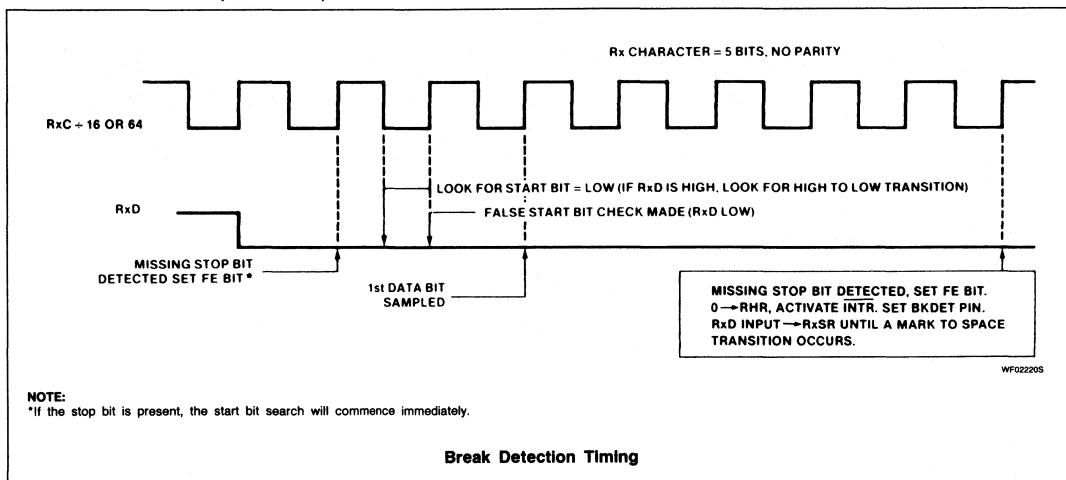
Rx CHARACTER = 5 BITS, NO PARITY

RxC ÷ 16 OR 64

LOOK FOR START BIT = LOW (IF RxD IS HIGH, LOOK FOR HIGH TO LOW TRANSITION)

RxD

FALSE START BIT CHECK MADE (RxD LOW)

MISSING STOP BIT DETECTED SET FE BIT*

1st DATA BIT SAMPLED

MISSING STOP BIT DETECTED, SET FE BIT. 0 → RHR, ACTIVATE $\overline{INTR}$. SET BKDET PIN. RxD INPUT → RxSR UNTIL A MARK TO SPACE TRANSITION OCCURS.

WF02220S

NOTE:
*If the stop bit is present, the start bit search will commence immediately.

Break Detection Timing